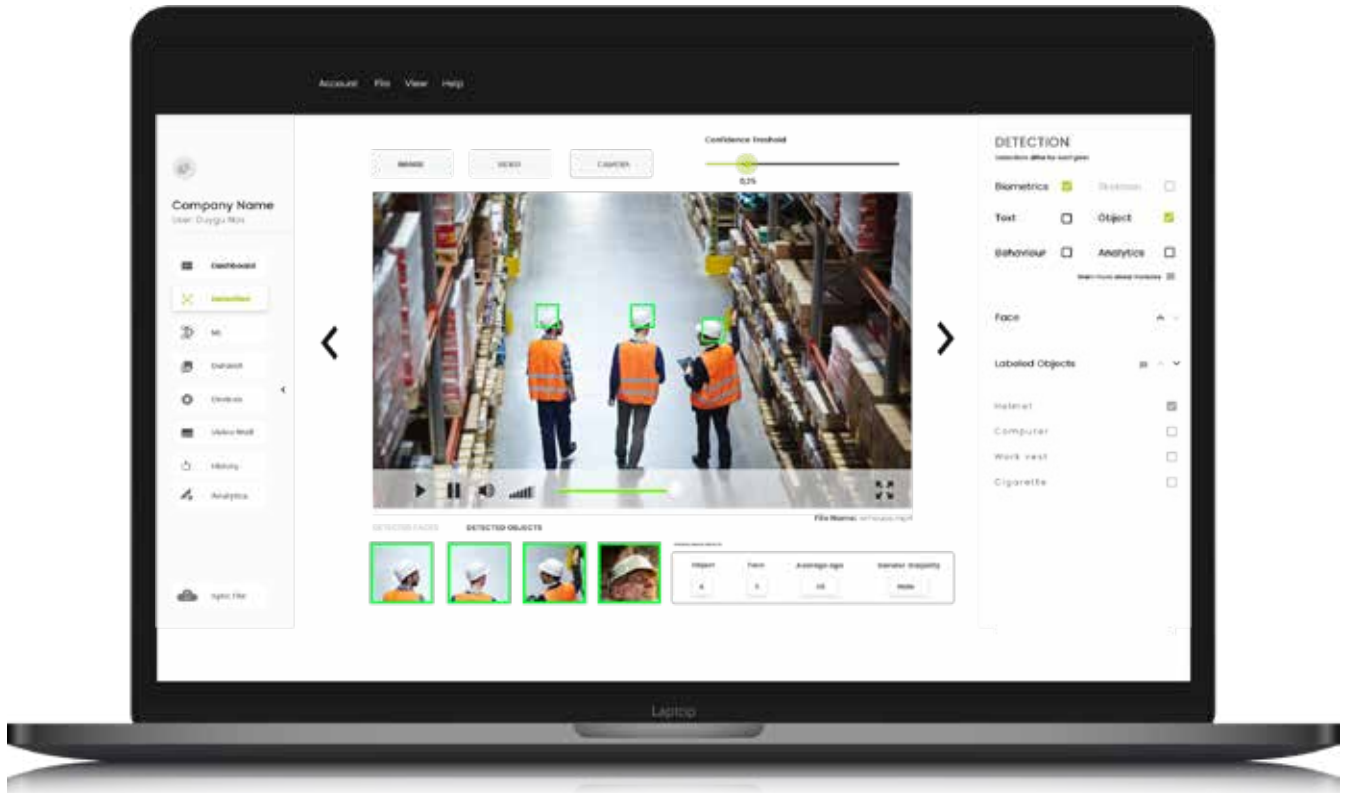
Account File View Help

Company Name
User: Duygu Nax

Dashboard
Detection
ML
Dataset
Devices
Video Wall
History
Analytics

Sync File

IMAGE VIDEO CAMERA

Confidence treshold
0,1%

DETECTED FACES DETECTED OBJECTS

File Name: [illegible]

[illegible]
| Object | Face | Average Age | Gender majority |
|---|---|---|---|
| 4 | 1 | 35 | Male |

DETECTION
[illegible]

Biometrics
Skeleton
Text
Object
Behaviour
Analytics
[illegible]

Face

Labeled Objects

Helmet
Computer
Work vest
Cigarette

Laptop